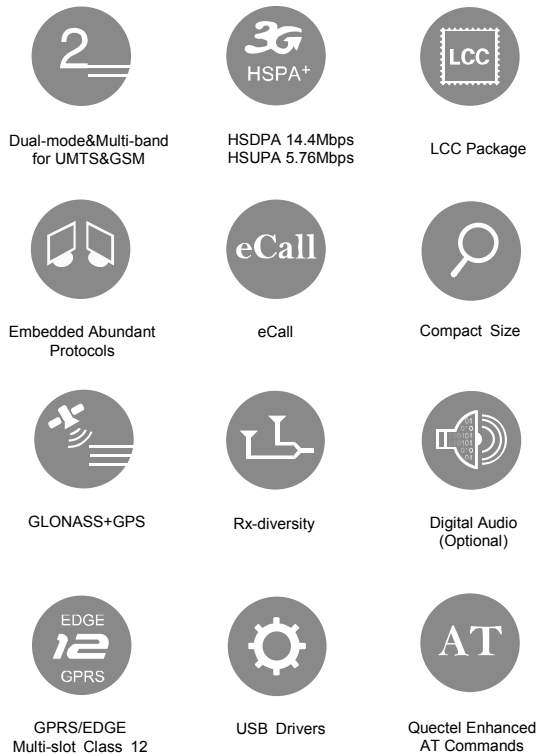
2

Dual-mode&Multi-band for UMTS&GSM

3G HSPA+

HSDPA 14.4Mbps
HSUPA 5.76Mbps

LCC

LCC Package

Embedded Abundant Protocols

eCall

eCall

Compact Size

GLONASS+GPS

Rx-diversity

Digital Audio (Optional)

EDGE 12 GPRS

GPRS/EDGE Multi-slot Class 12

USB Drivers

AT

Quectel Enhanced AT Commands